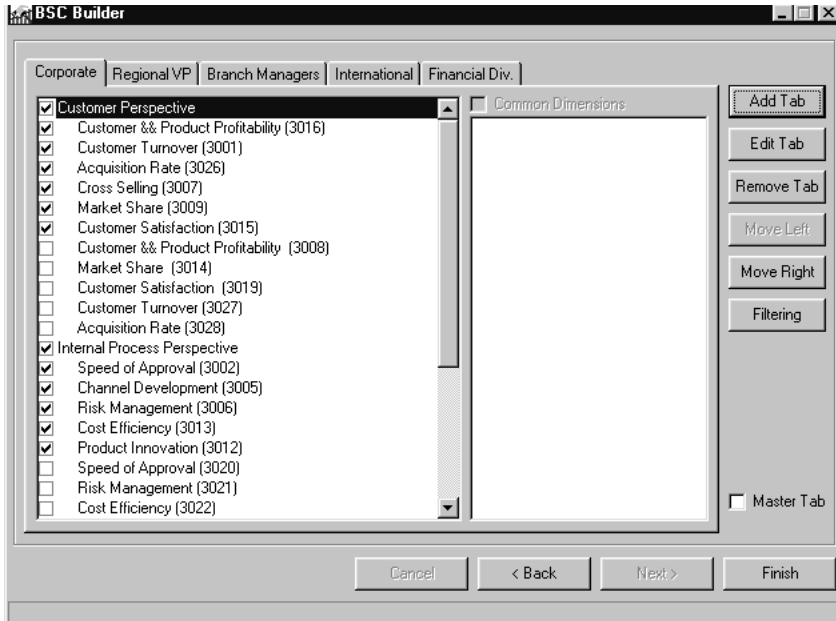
BSC Builder

Corporate | Regional VP | Branch Managers | International | Financial Div.

Customer Perspective
Customer && Product Profitability (3016)
Customer Turnover (3001)
Acquisition Rate (3026)
Cross Selling (3007)
Market Share (3009)
Customer Satisfaction (3015)
Customer && Product Profitability (3008)
Market Share (3014)
Customer Satisfaction (3019)
Customer Turnover (3027)
Acquisition Rate (3028)
Internal Process Perspective
Speed of Approval (3002)
Channel Development (3005)
Risk Management (3006)
Cost Efficiency (3013)
Product Innovation (3012)
Speed of Approval (3020)
Risk Management (3021)
Cost Efficiency (3022)

Common Dimensions

Add Tab
Edit Tab
Remove Tab
Move Left
Move Right
Filtering

Master Tab

Cancel
< Back
Next >
Finish